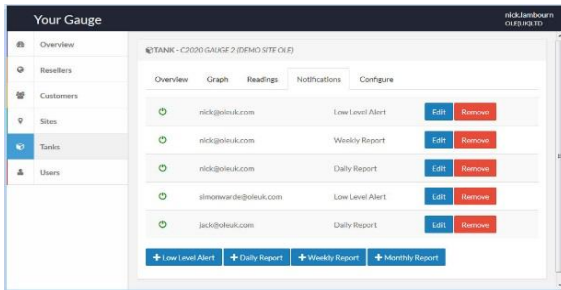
Your Gauge

nick.lambourn
OLEUKLTD

Overview
Resellers
Customers
Sites
Tanks
Users

TANK - C2020 GAUGE 2 (DEMO SITE OLE)

Overview Graph Readings Notifications Configure

| | | | | |
|---|---|---|---|---|
| ⏻ | nick@oleuk.com | Low Level Alert | Edit | Remove |
| ⏻ | nick@oleuk.com | Weekly Report | Edit | Remove |
| ⏻ | nick@oleuk.com | Daily Report | Edit | Remove |
| ⏻ | simonwarde@oleuk.com | Low Level Alert | Edit | Remove |
| ⏻ | jack@oleuk.com | Daily Report | Edit | Remove |

+ Low Level Alert + Daily Report + Weekly Report + Monthly Report